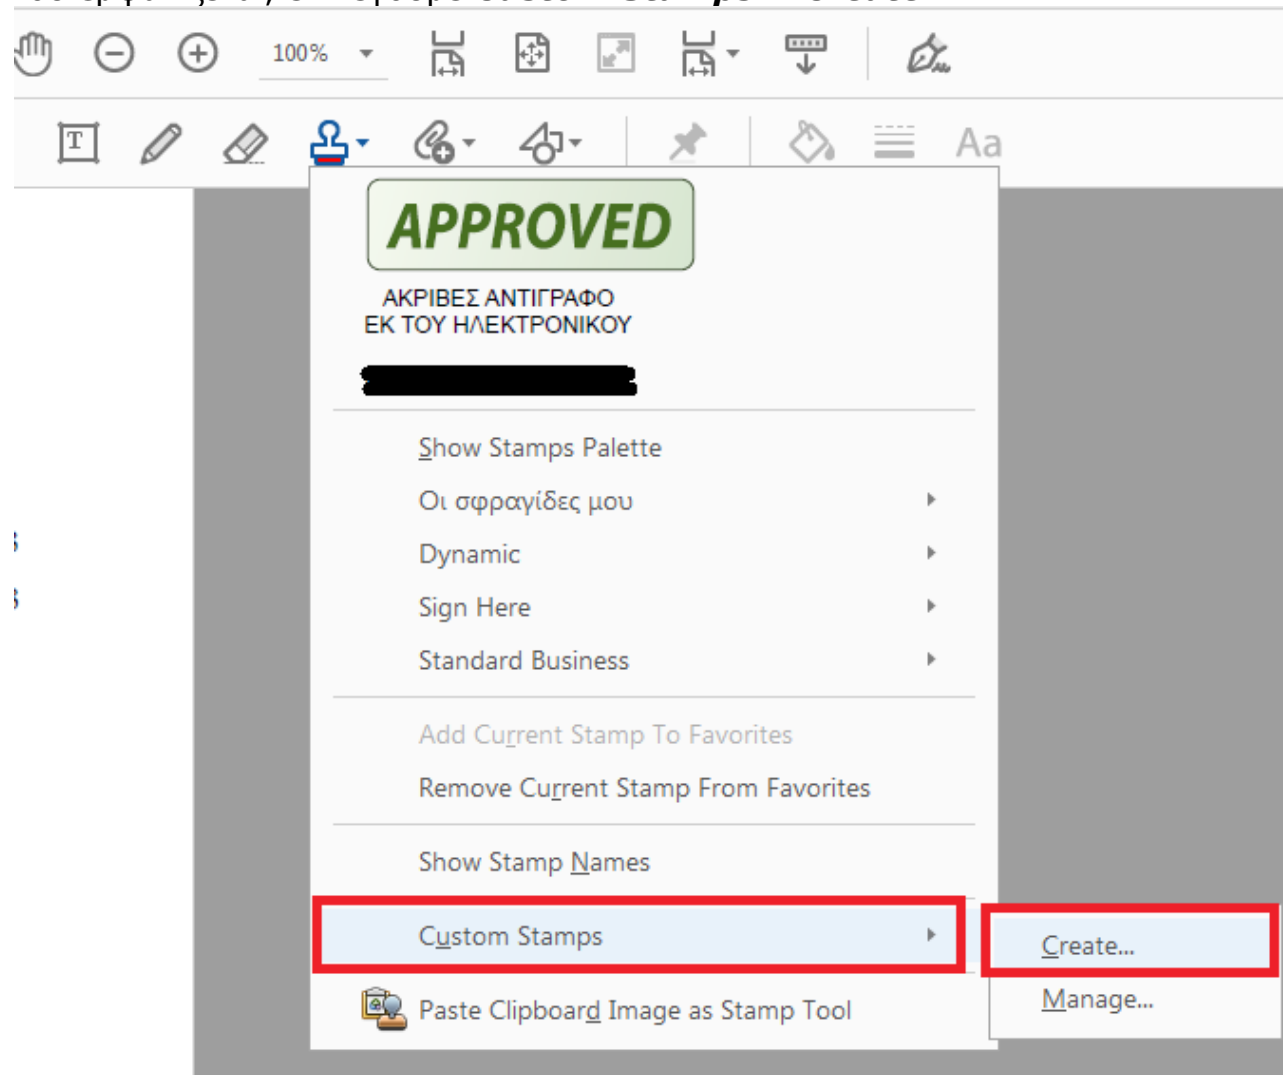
100%

T

Aa

APPROVED

ΑΚΡΙΒΕΣ ΑΝΤΙΓΡΑΦΟ
ΕΚ ΤΟΥ ΗΛΕΚΤΡΟΝΙΚΟΥ

Show Stamps Palette
Οι σφραγίδες μου
Dynamic
Sign Here
Standard Business

Add Current Stamp To Favorites
Remove Current Stamp From Favorites

Show Stamp Names

Custom Stamps

Paste Clipboard Image as Stamp Tool

Create...
Manage...